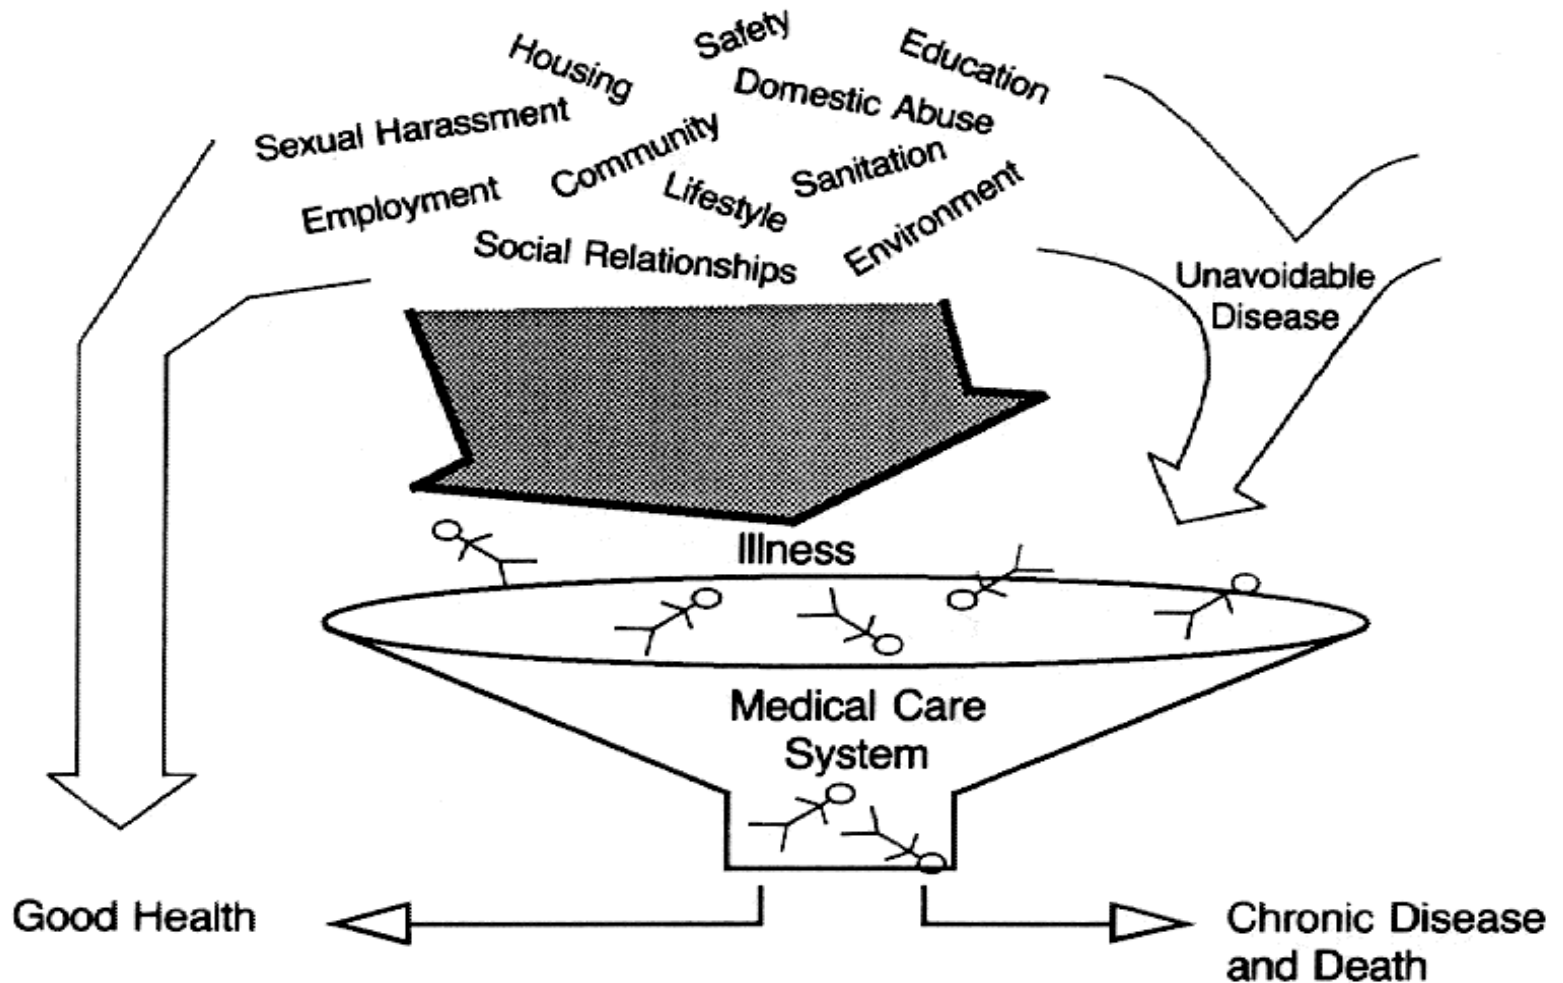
Housing
Safety
Education
Domestic Abuse
Sexual Harassment
Community
Sanitation
Employment
Lifestyle
Environment
Social Relationships
Unavoidable Disease
Illness
Medical Care System
Good Health
Chronic Disease and Death